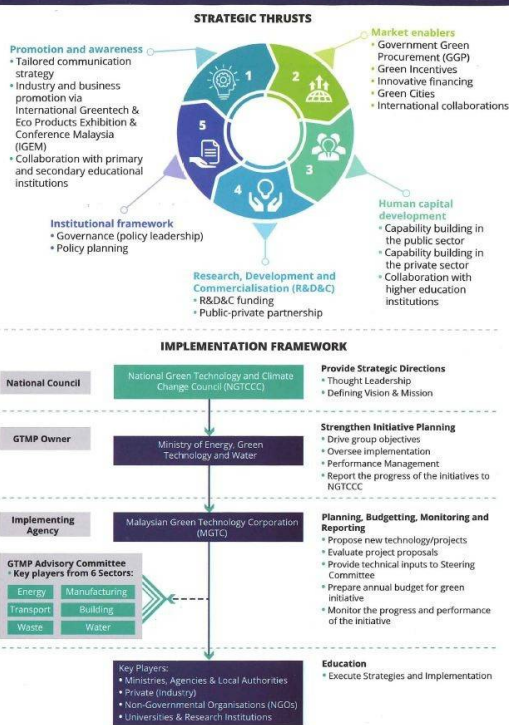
STRATEGIC THRUSTS

Promotion and awareness
• Tailored communication strategy
• Industry and business promotion via International Greentech & Eco Products Exhibition & Conference Malaysia (IGEM)
• Collaboration with primary and secondary educational institutions

Market enablers
• Government Green Procurement (GGP)
• Green Incentives
• Innovative financing
• Green Cities
• International collaborations

1
2
3
4
5

Human capital development
• Capability building in the public sector
• Capability building in the private sector
• Collaboration with higher education institutions

Institutional framework
• Governance (policy leadership)
• Policy planning

Research, Development and Commercialisation (R&D&C)
• R&D&C funding
• Public-private partnership

IMPLEMENTATION FRAMEWORK

National Council

National Green Technology and Climate Change Council (NGTCCC)

Provide Strategic Directions
• Thought Leadership
• Defining Vision & Mission

GTMP Owner

Ministry of Energy, Green Technology and Water

Strengthen Initiative Planning
• Drive group objectives
• Oversee implementation
• Performance Management
• Report the progress of the initiatives to NGTCCC

Implementing Agency

Malaysian Green Technology Corporation (MGTC)

Planning, Budgetting, Monitoring and Reporting
• Propose new technology/projects
• Evaluate project proposals
• Provide technical inputs to Steering Committee
• Prepare annual budget for green initiative
• Monitor the progress and performance of the initiative

GTMP Advisory Committee
• Key players from 6 Sectors:

| Energy | Manufacturing |
|---|---|
| Transport | Building |
| Waste | Water |

Key Players:
• Ministries, Agencies & Local Authorities
• Private (Industry)
• Non-Governmental Organisations (NGOs)
• Universities & Research Institutions

Education
• Execute Strategies and Implementation